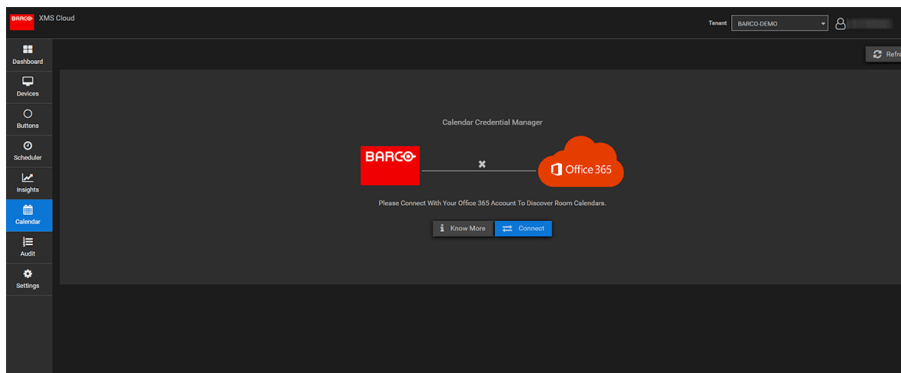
BARCO XMS Cloud

Tenant BARCO-DEMO

Dashboard
Devices
Buttons
Scheduler
Insights
Calendar
Audit
Settings

Refre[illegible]

Calendar Credential Manager

BARCO

Office 365

Please Connect With Your Office 365 Account To Discover Room Calendars.

Know More
Connect